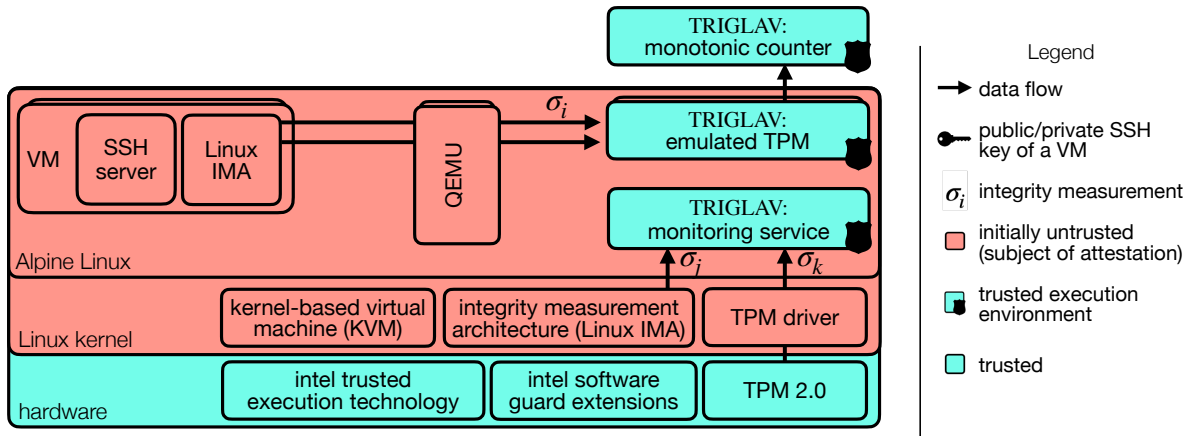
TRIGLAV:
monotonic counter

$\sigma_i$

TRIGLAV:
emulated TPM

VM

SSH server

Linux IMA

QEMU

TRIGLAV:
monitoring service

Alpine Linux

$\sigma_j$

$\sigma_k$

kernel-based virtual machine (KVM)

integrity measurement architecture (Linux IMA)

TPM driver

Linux kernel

intel trusted execution technology

intel software guard extensions

TPM 2.0

hardware

Legend

data flow

public/private SSH key of a VM

$\sigma_i$ integrity measurement

initially untrusted (subject of attestation)

trusted execution environment

trusted